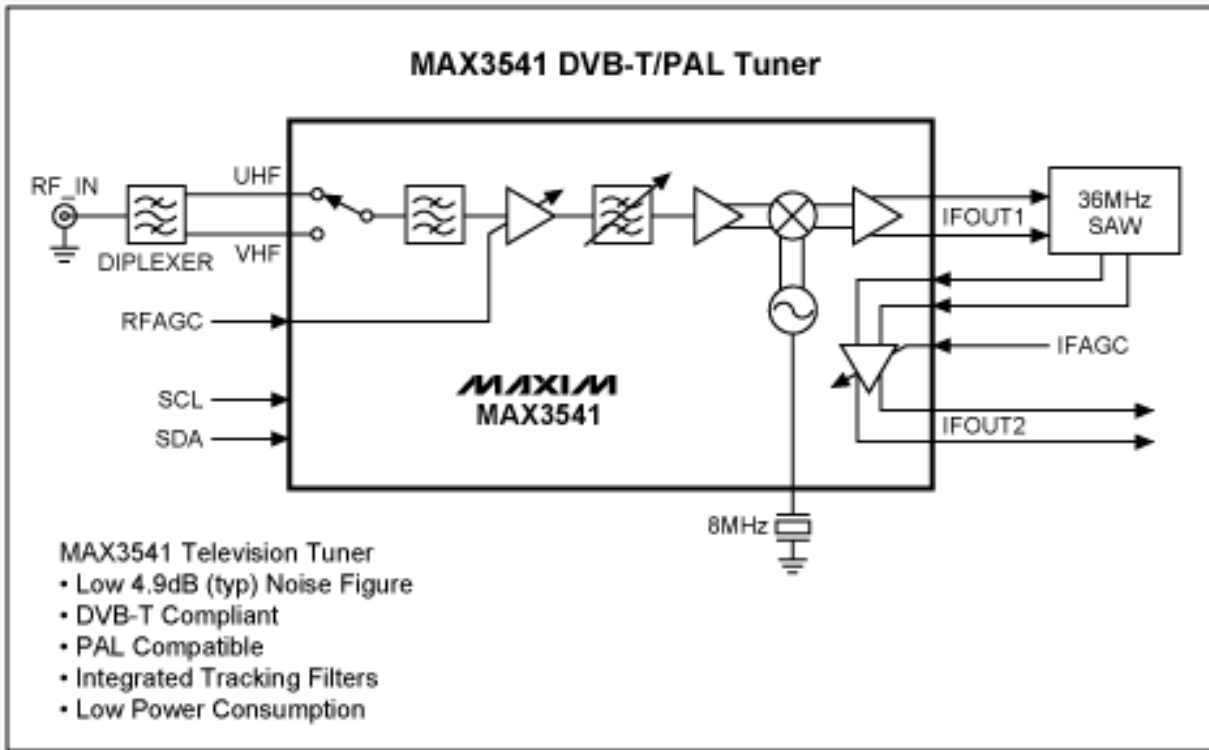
MAX3541 DVB-T/PAL Tuner

RF_IN

DIPLEXER

UHF

VHF

RFAGC

SCL

SDA

MAXIM
MAX3541

36MHz SAW

IFOUT1

IFAGC

IFOUT2

8MHz

MAX3541 Television Tuner
• Low 4.9dB (typ) Noise Figure
• DVB-T Compliant
• PAL Compatible
• Integrated Tracking Filters
• Low Power Consumption